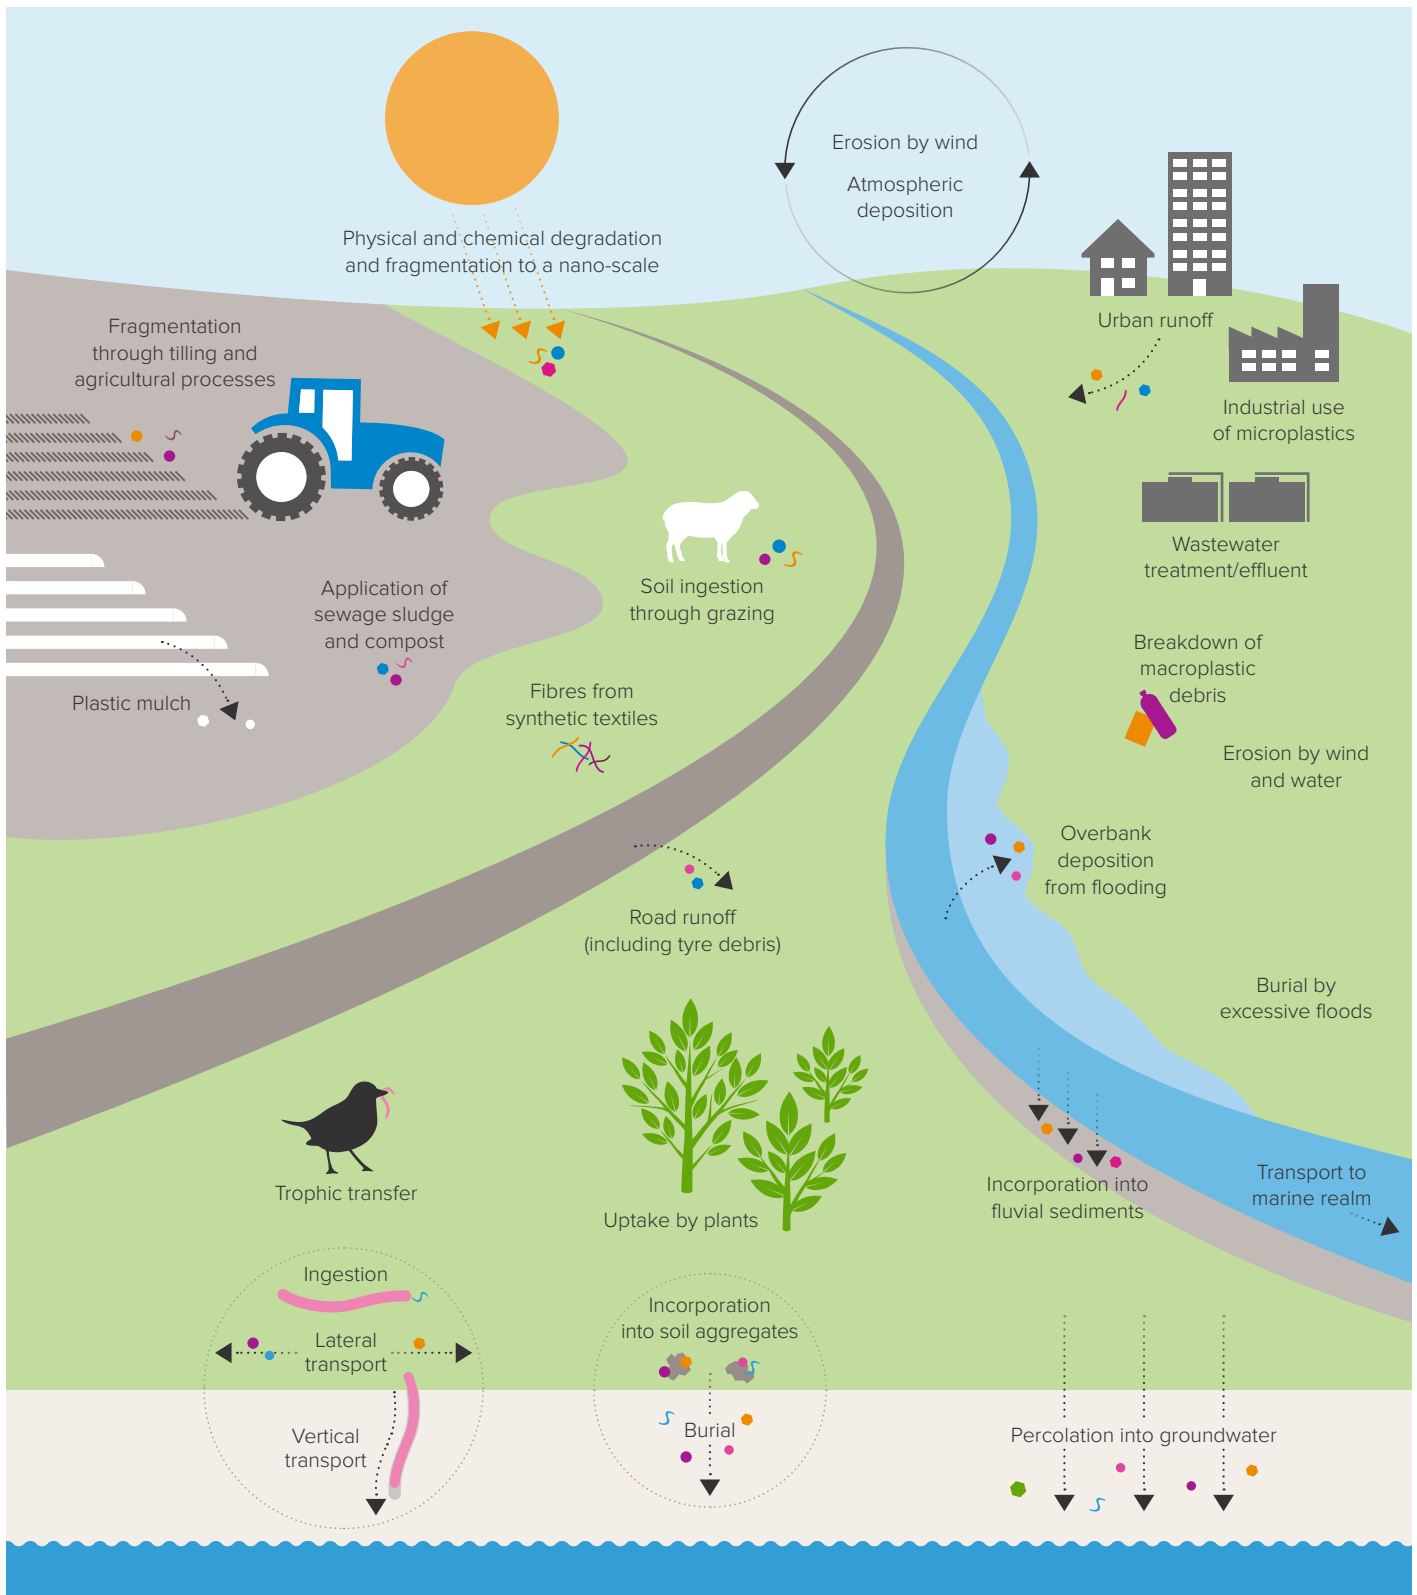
Erosion by wind

Atmospheric deposition

Physical and chemical degradation and fragmentation to a nano-scale

Fragmentation through tilling and agricultural processes

Urban runoff

Industrial use of microplastics

Wastewater treatment/effluent

Soil ingestion through grazing

Application of sewage sludge and compost

Plastic mulch

Fibres from synthetic textiles

Breakdown of macroplastic debris

Erosion by wind and water

Overbank deposition from flooding

Road runoff (including tyre debris)

Burial by excessive floods

Trophic transfer

Uptake by plants

Incorporation into fluvial sediments

Transport to marine realm

Ingestion

Lateral transport

Vertical transport

Incorporation into soil aggregates

Burial

Percolation into groundwater